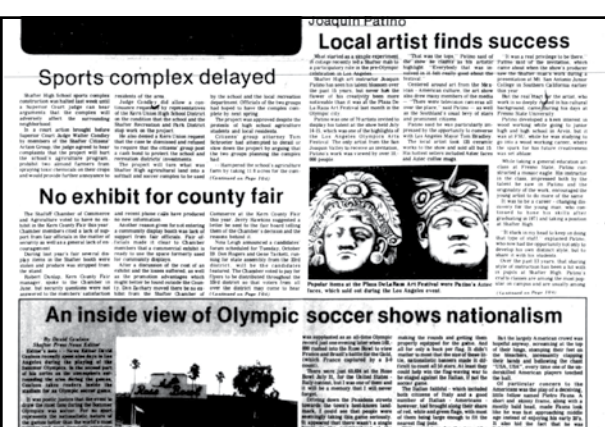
Joaquin Patino

Local artist finds success

Sports complex delayed

No exhibit for county fair

Popular items at the Plaza DelaRaza Art Festival were Patino's Aztec faces, which sold out during the Los Angeles event.

An inside view of Olympic soccer shows nationalism

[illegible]